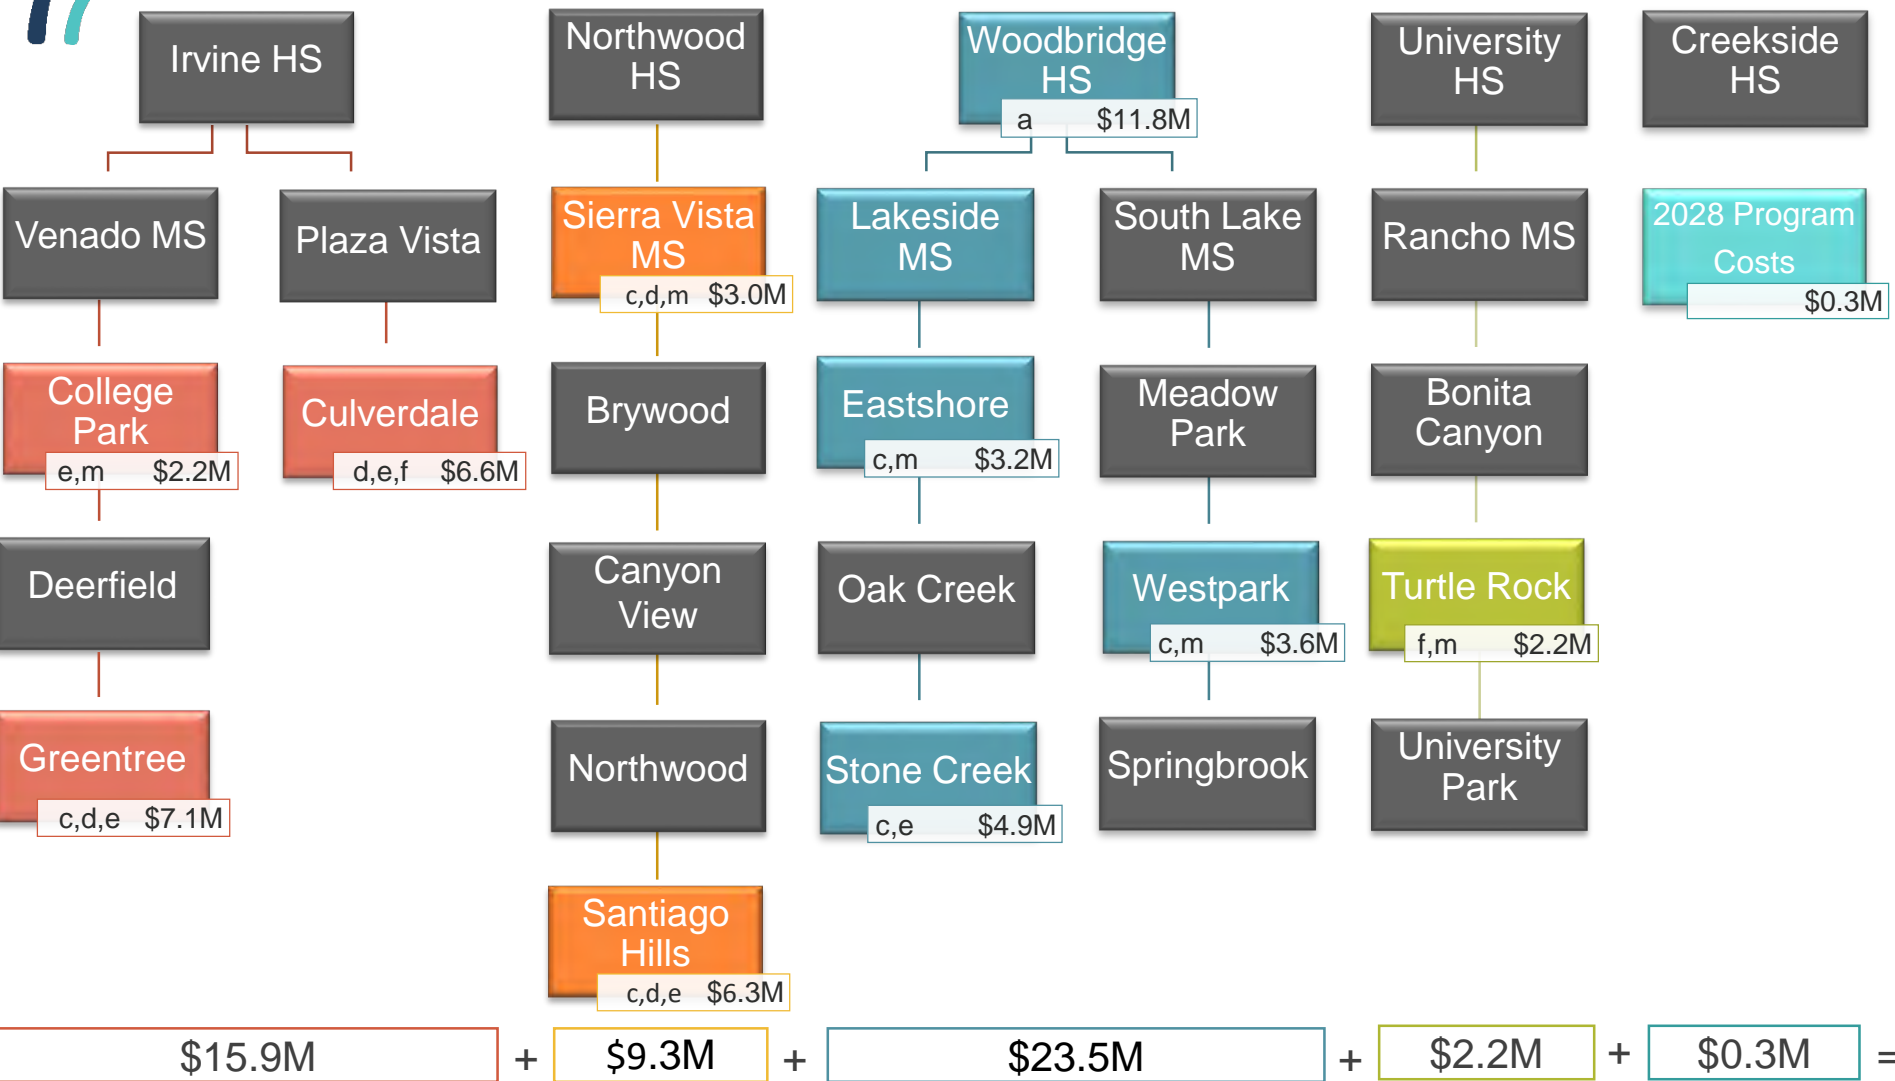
Irvine HS

Venado MS

Plaza Vista

College Park
e,m $2.2M

Culverdale
d,e,f $6.6M

Deerfield

Greentree
c,d,e $7.1M

Northwood HS

Sierra Vista MS
c,d,m $3.0M

Brywood

Canyon View

Northwood

Santiago Hills
c,d,e $6.3M

Woodbridge HS
a $11.8M

Lakeside MS

South Lake MS

Eastshore
c,m $3.2M

Meadow Park

Oak Creek

Westpark
c,m $3.6M

Stone Creek
c,e $4.9M

Springbrook

University HS

Rancho MS

Bonita Canyon

Turtle Rock
f,m $2.2M

University Park

Creekside HS

2028 Program Costs
$0.3M

$15.9M + $9.3M + $23.5M + $2.2M + $0.3M =